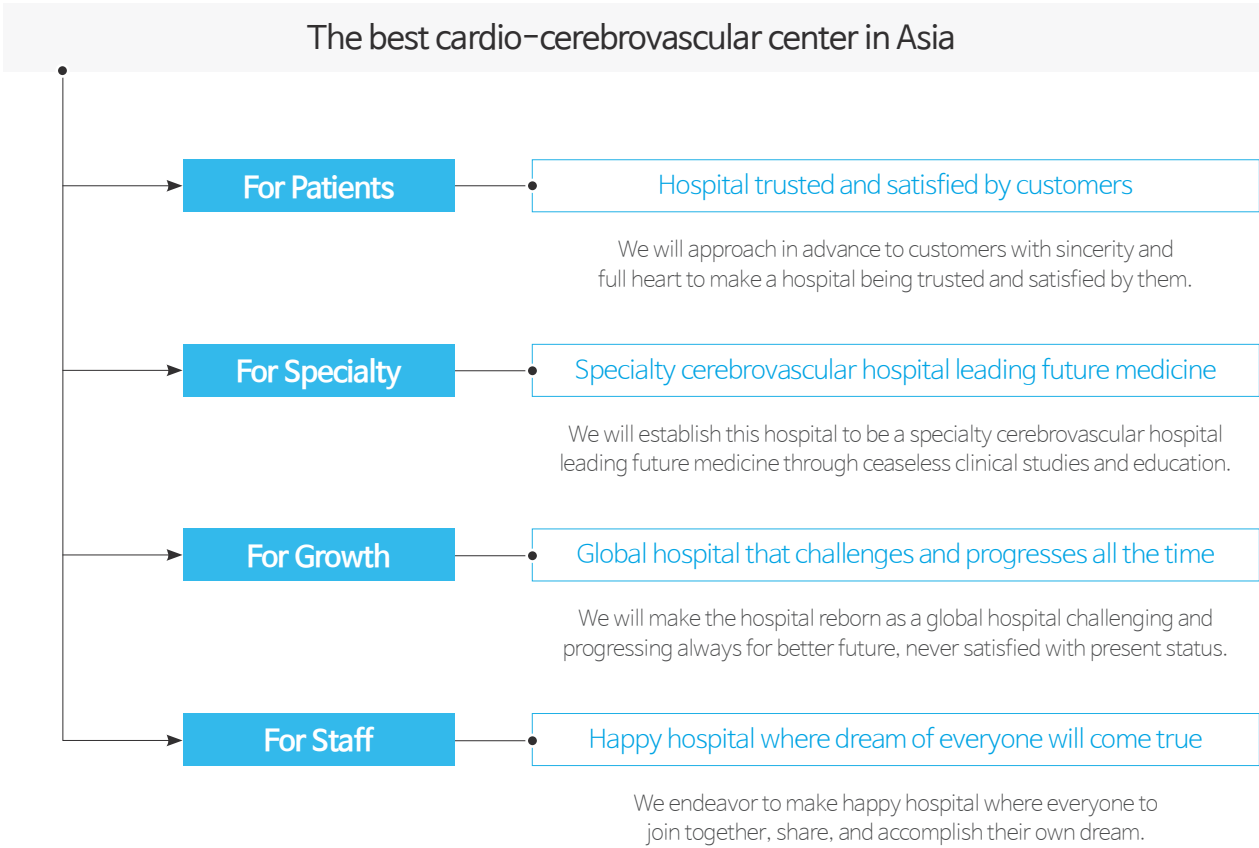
The best cardio-cerebrovascular center in Asia

For Patients

Hospital trusted and satisfied by customers

We will approach in advance to customers with sincerity and full heart to make a hospital being trusted and satisfied by them.

For Specialty

Specialty cerebrovascular hospital leading future medicine

We will establish this hospital to be a specialty cerebrovascular hospital leading future medicine through ceaseless clinical studies and education.

For Growth

Global hospital that challenges and progresses all the time

We will make the hospital reborn as a global hospital challenging and progressing always for better future, never satisfied with present status.

For Staff

Happy hospital where dream of everyone will come true

We endeavor to make happy hospital where everyone to join together, share, and accomplish their own dream.